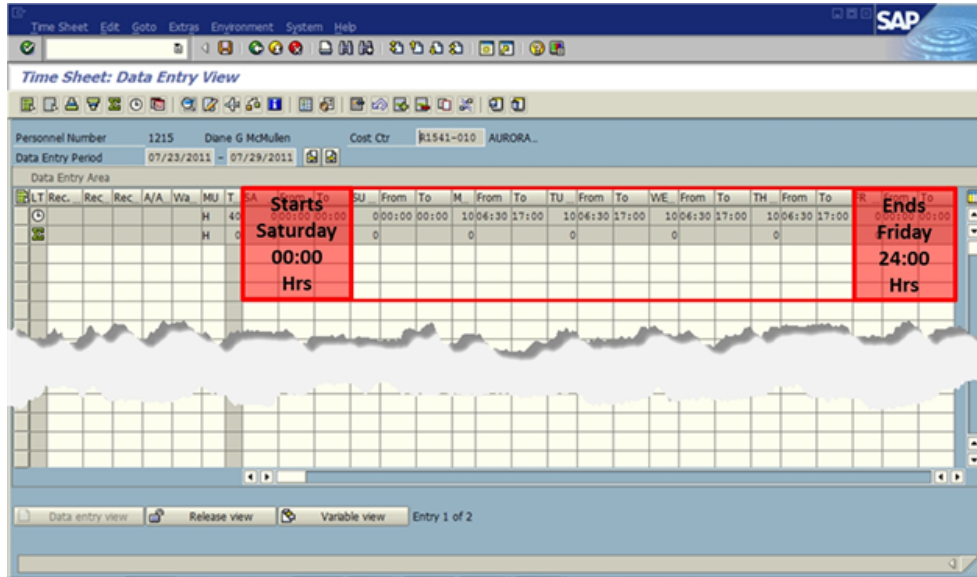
Time Sheet Edit Goto Extras Environment System Help

SAP

Time Sheet: Data Entry View

Personnel Number 1215 Diane G McMullen Cost Ctr R1541-010 AURORA..

Data Entry Period 07/23/2011 - 07/29/2011

Data Entry Area

| LT | Rec.. | Rec | Rec | A/A | Wa.. | MU | T.. | SA | From | To | SU | From | To | M.. | From | To | TU | From | To | WE | From | To | TH | From | To | FR | From | To |
|---|---|---|---|---|---|---|---|---|---|---|---|---|---|---|---|---|---|---|---|---|---|---|---|---|---|---|---|---|
| | | | | | | H | 40 | | 00:00 | 00:00 | 0 | 00:00 | 00:00 | 10 | 06:30 | 17:00 | 10 | 06:30 | 17:00 | 10 | 06:30 | 17:00 | 10 | 06:30 | 17:00 | | 00:00 | 00:00 |
| | | | | | | H | 0 | | | | 0 | | | 0 | | | 0 | | | 0 | | | 0 | | | | | |

Starts Saturday 00:00 Hrs

Ends Friday 24:00 Hrs

Data entry view Release view Variable view Entry 1 of 2